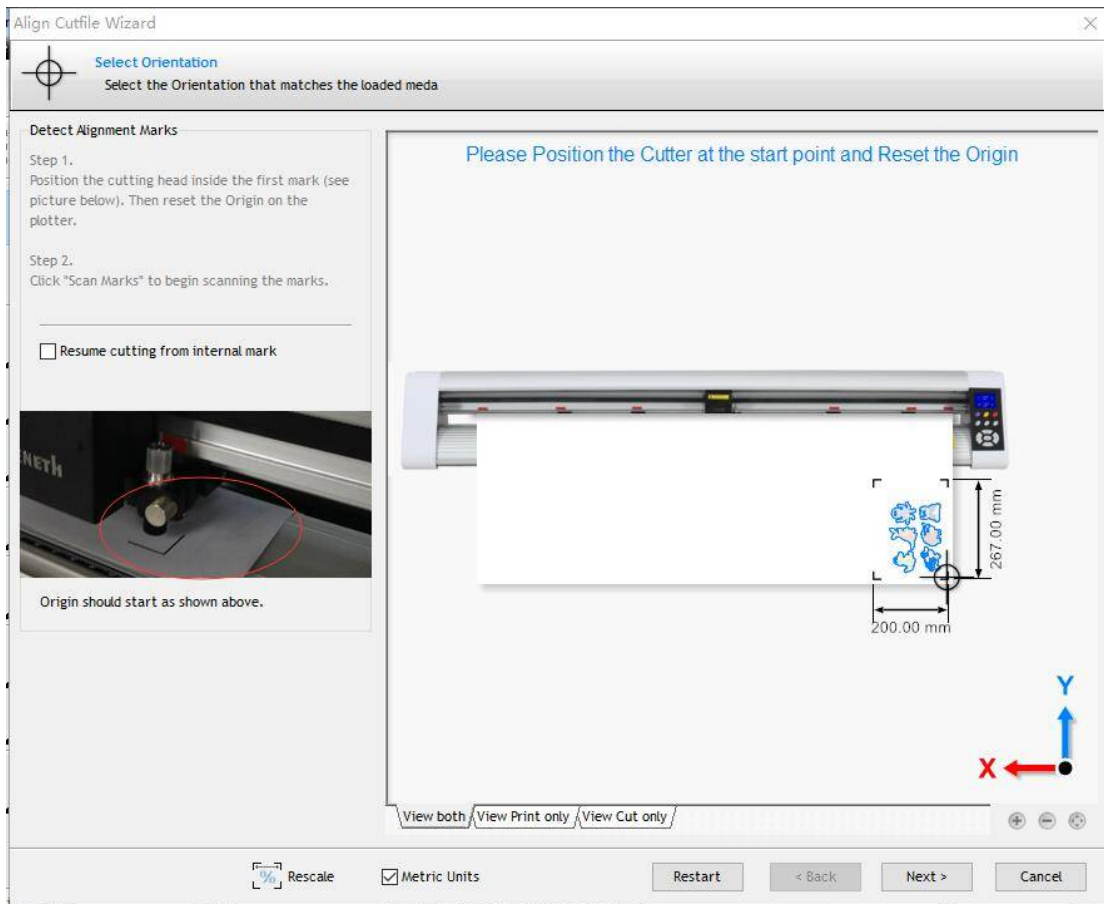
Align Cutfile Wizard

Select Orientation
Select the Orientation that matches the loaded meda

Detect Alignment Marks

Step 1.
Position the cutting head inside the first mark (see picture below). Then reset the Origin on the plotter.

Step 2.
Click "Scan Marks" to begin scanning the marks.

Resume cutting from internal mark

NETH

Origin should start as shown above.

Please Position the Cutter at the start point and Reset the Origin

267.00 mm

200.00 mm

Y

X

View both | View Print only | View Cut only

Rescale

Metric Units

Restart

< Back

Next >

Cancel